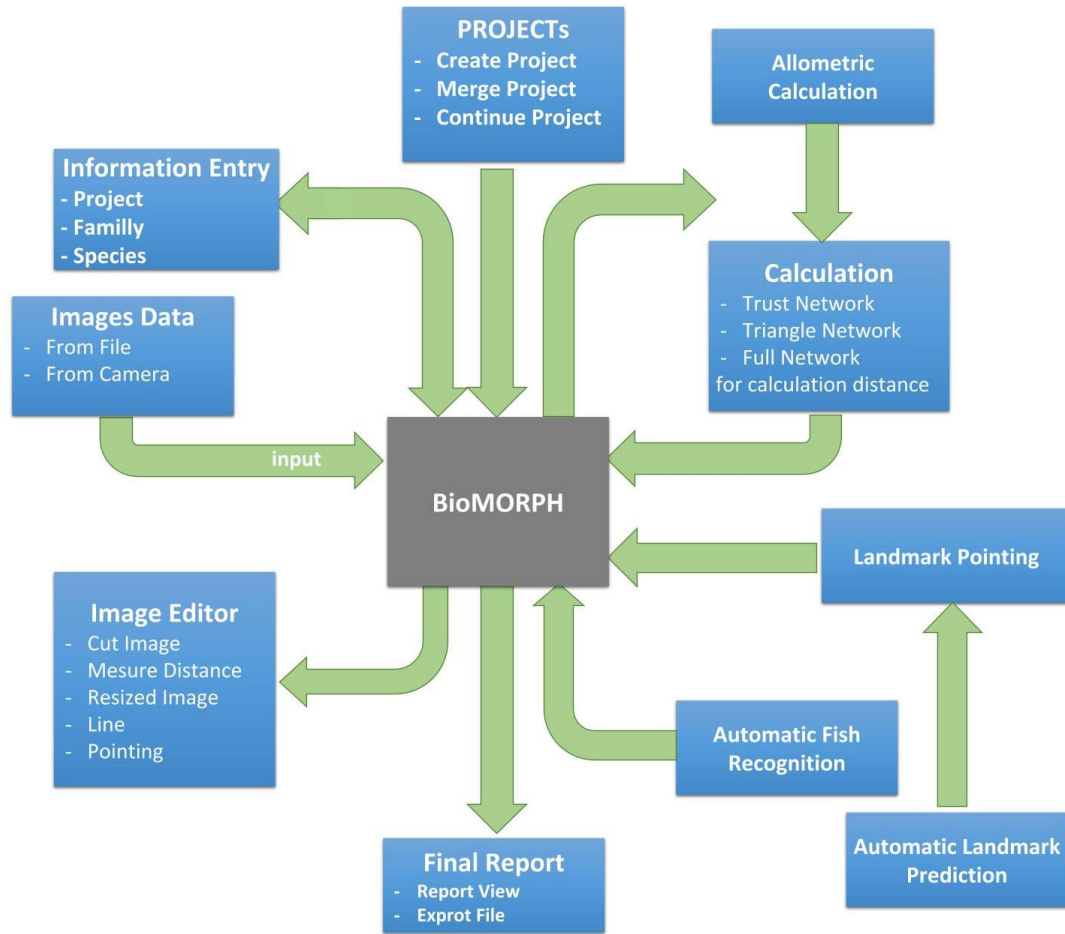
PROJECTs
- Create Project
- Merge Project
- Continue Project

Allometric Calculation

Information Entry
- Project
- Familly
- Species

Calculation
- Trust Network
- Triangle Network
- Full Network
for calculation distance

Images Data
- From File
- From Camera

input

BioMORPH

Landmark Pointing

Image Editor
- Cut Image
- Mesure Distance
- Resized Image
- Line
- Pointing

Automatic Fish Recognition

Automatic Landmark Prediction

Final Report
- Report View
- Exprot File